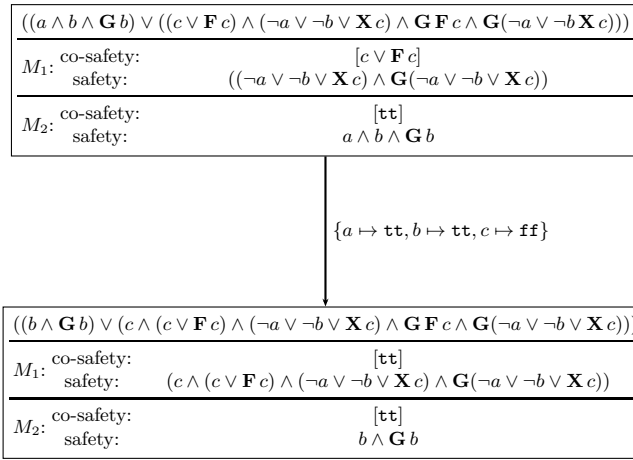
$((a \wedge b \wedge \mathbf{G}\, b) \vee ((c \vee \mathbf{F}\, c) \wedge (\neg a \vee \neg b \vee \mathbf{X}\, c) \wedge \mathbf{G}\,\mathbf{F}\, c \wedge \mathbf{G}(\neg a \vee \neg b\, \mathbf{X}\, c)))$

$M_1$: co-safety: $[c \vee \mathbf{F}\, c]$
safety: $((\neg a \vee \neg b \vee \mathbf{X}\, c) \wedge \mathbf{G}(\neg a \vee \neg b \vee \mathbf{X}\, c))$

$M_2$: co-safety: $[\mathtt{tt}]$
safety: $a \wedge b \wedge \mathbf{G}\, b$

$\{a \mapsto \mathtt{tt}, b \mapsto \mathtt{tt}, c \mapsto \mathtt{ff}\}$

$((b \wedge \mathbf{G}\, b) \vee (c \wedge (c \vee \mathbf{F}\, c) \wedge (\neg a \vee \neg b \vee \mathbf{X}\, c) \wedge \mathbf{G}\,\mathbf{F}\, c \wedge \mathbf{G}(\neg a \vee \neg b \vee \mathbf{X}\, c))$

$M_1$: co-safety: $[\mathtt{tt}]$
safety: $(c \wedge (c \vee \mathbf{F}\, c) \wedge (\neg a \vee \neg b \vee \mathbf{X}\, c) \wedge \mathbf{G}(\neg a \vee \neg b \vee \mathbf{X}\, c))$

$M_2$: co-safety: $[\mathtt{tt}]$
safety: $b \wedge \mathbf{G}\, b$